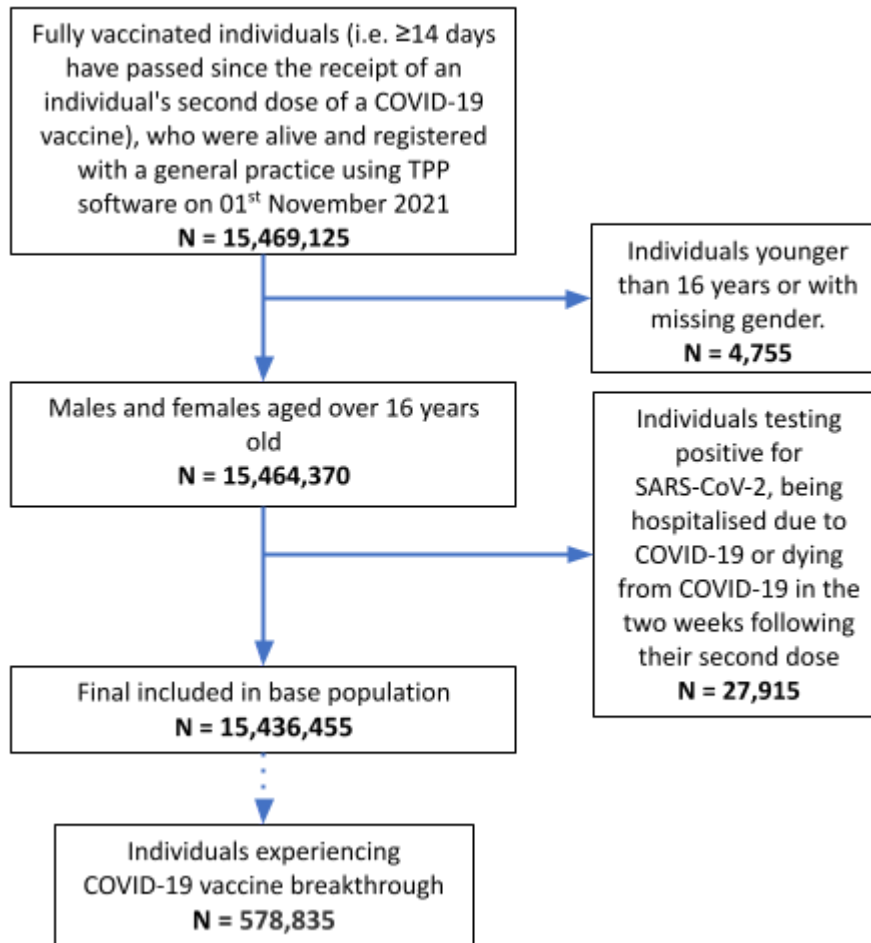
Fully vaccinated individuals (i.e. ≥14 days have passed since the receipt of an individual's second dose of a COVID-19 vaccine), who were alive and registered with a general practice using TPP software on 01$^{st}$ November 2021
**N = 15,469,125**

Individuals younger than 16 years or with missing gender.
**N = 4,755**

Males and females aged over 16 years old
**N = 15,464,370**

Individuals testing positive for SARS-CoV-2, being hospitalised due to COVID-19 or dying from COVID-19 in the two weeks following their second dose
**N = 27,915**

Final included in base population
**N = 15,436,455**

Individuals experiencing COVID-19 vaccine breakthrough
**N = 578,835**